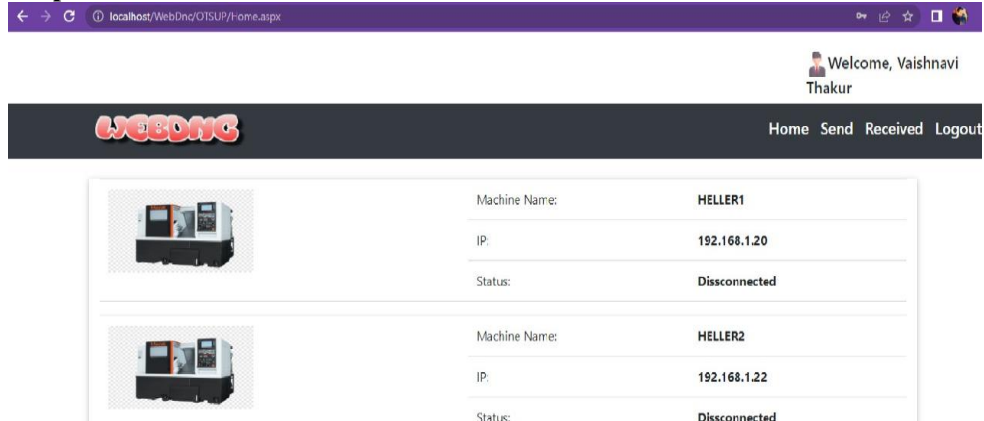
localhost/WebDnc/OTSUP/Home.aspx

Welcome, Vaishnavi Thakur

WEBDNC

Home Send Received Logout

| | |
|---|---|
| Machine Name: | HELLER1 |
| IP: | 192.168.1.20 |
| Status: | Dissconnected |

| | |
|---|---|
| Machine Name: | HELLER2 |
| IP: | 192.168.1.22 |
| Status: | Dissconnected |